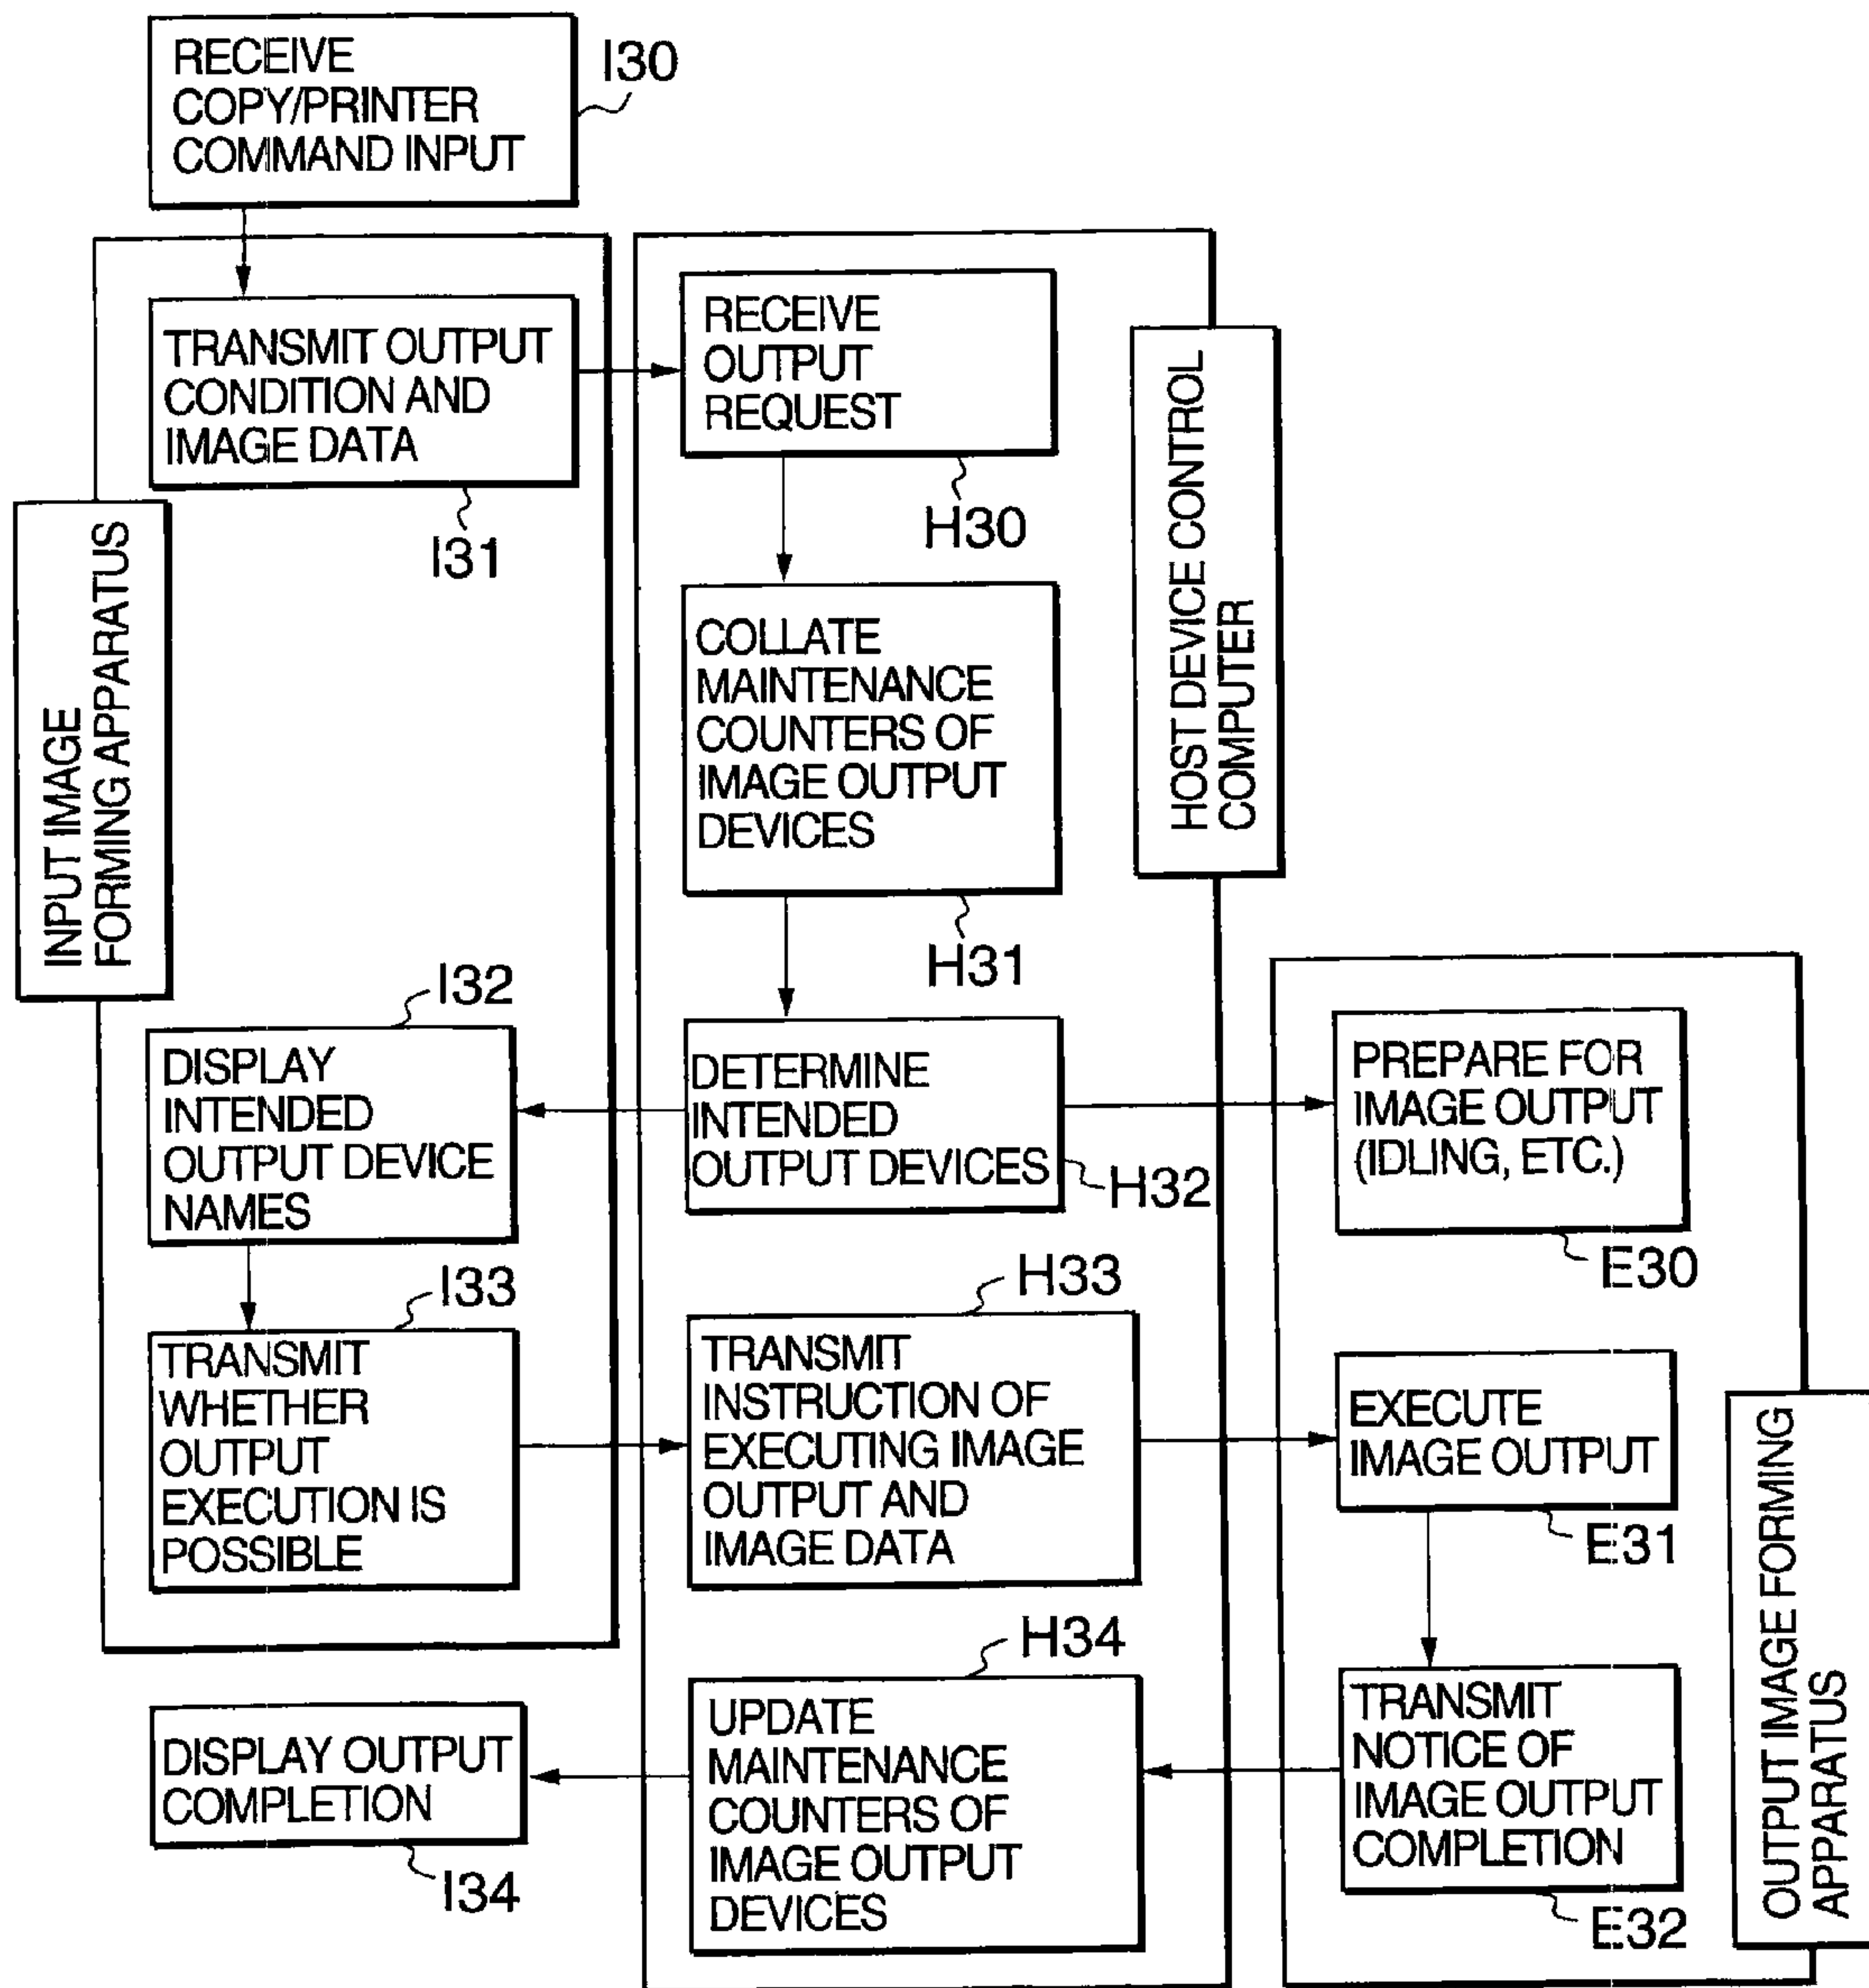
RECEIVE COPY/PRINTER COMMAND INPUT
I30

INPUT IMAGE FORMING APPARATUS

TRANSMIT OUTPUT CONDITION AND IMAGE DATA
I31

RECEIVE OUTPUT REQUEST
H30

HOST DEVICE CONTROL COMPUTER

COLLATE MAINTENANCE COUNTERS OF IMAGE OUTPUT DEVICES
H31

I32
DISPLAY INTENDED OUTPUT DEVICE NAMES

DETERMINE INTENDED OUTPUT DEVICES
H32

PREPARE FOR IMAGE OUTPUT (IDLING, ETC.)
E30

I33
TRANSMIT WHETHER OUTPUT EXECUTION IS POSSIBLE

H33
TRANSMIT INSTRUCTION OF EXECUTING IMAGE OUTPUT AND IMAGE DATA

EXECUTE IMAGE OUTPUT
E31

OUTPUT IMAGE FORMING APPARATUS

H34
UPDATE MAINTENANCE COUNTERS OF IMAGE OUTPUT DEVICES

DISPLAY OUTPUT COMPLETION
I34

TRANSMIT NOTICE OF IMAGE OUTPUT COMPLETION
E32